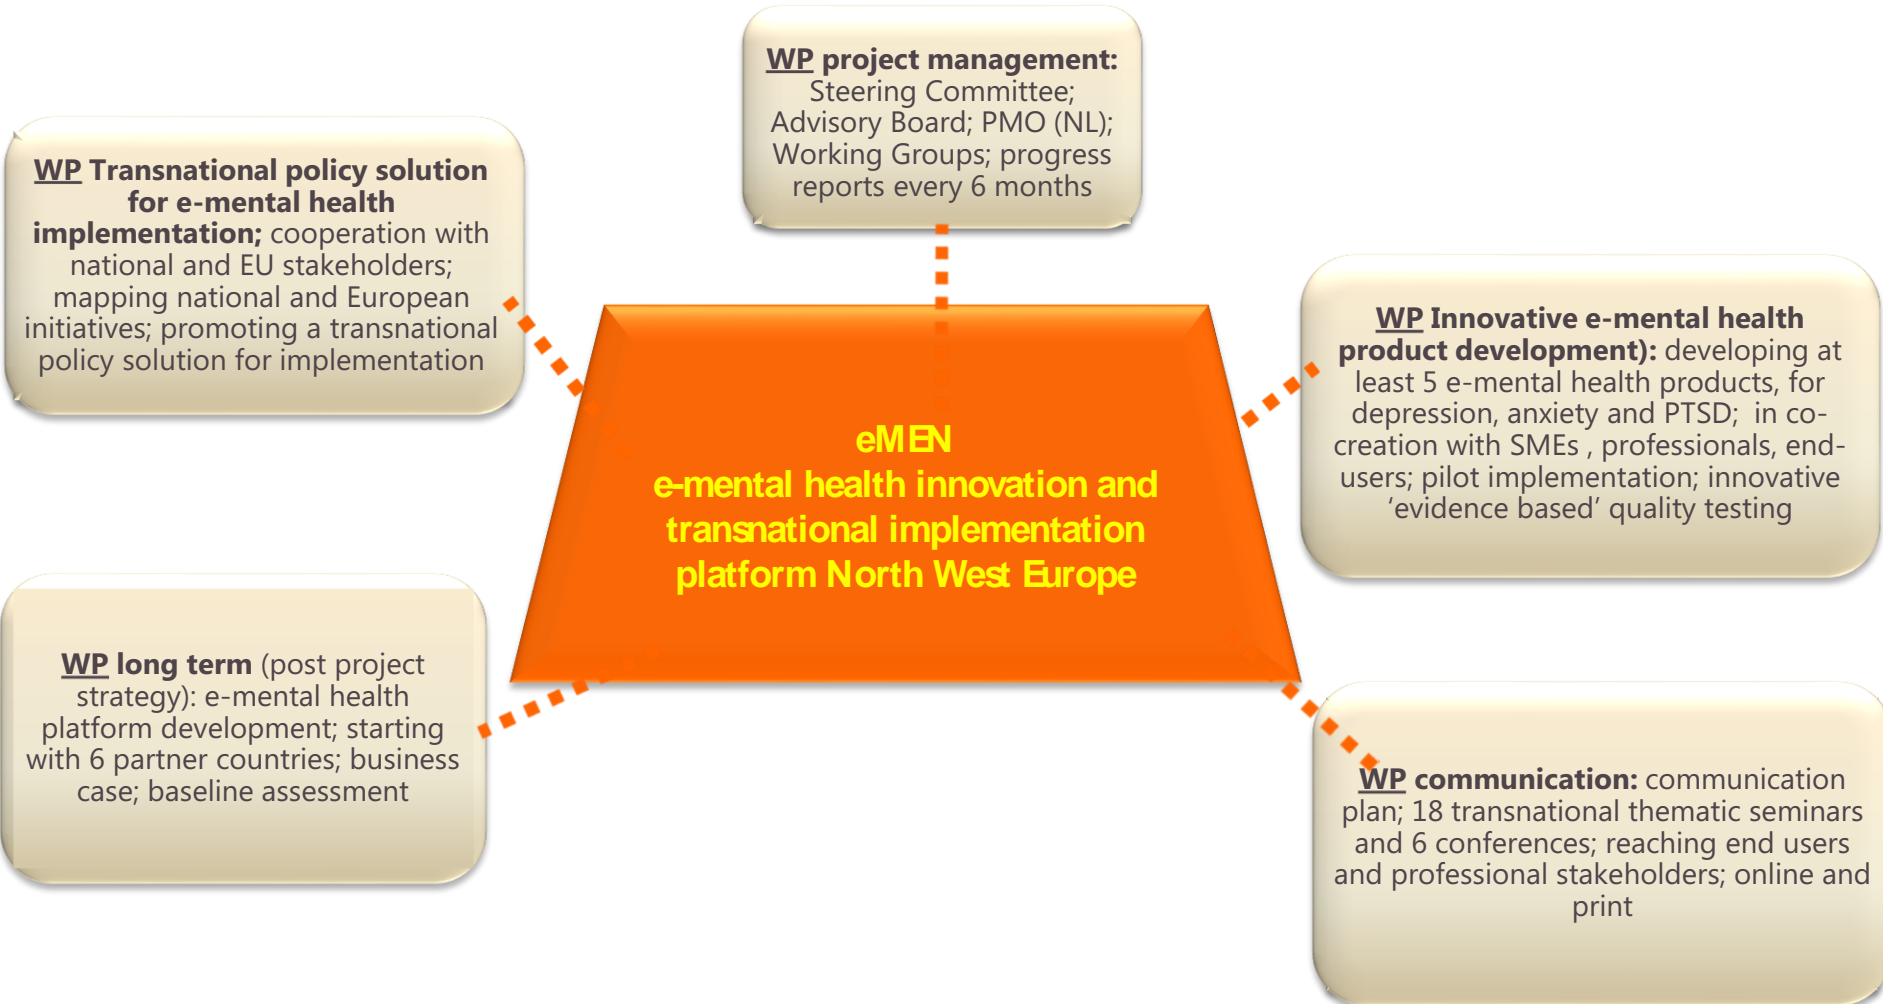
**WP project management:** Steering Committee; Advisory Board; PMO (NL); Working Groups; progress reports every 6 months

**WP Transnational policy solution for e-mental health implementation;** cooperation with national and EU stakeholders; mapping national and European initiatives; promoting a transnational policy solution for implementation

**WP Innovative e-mental health product development):** developing at least 5 e-mental health products, for depression, anxiety and PTSD; in co-creation with SMEs , professionals, end-users; pilot implementation; innovative 'evidence based' quality testing

eMEN
e-mental health innovation and transnational implementation platform North West Europe

**WP long term** (post project strategy): e-mental health platform development; starting with 6 partner countries; business case; baseline assessment

**WP communication:** communication plan; 18 transnational thematic seminars and 6 conferences; reaching end users and professional stakeholders; online and print